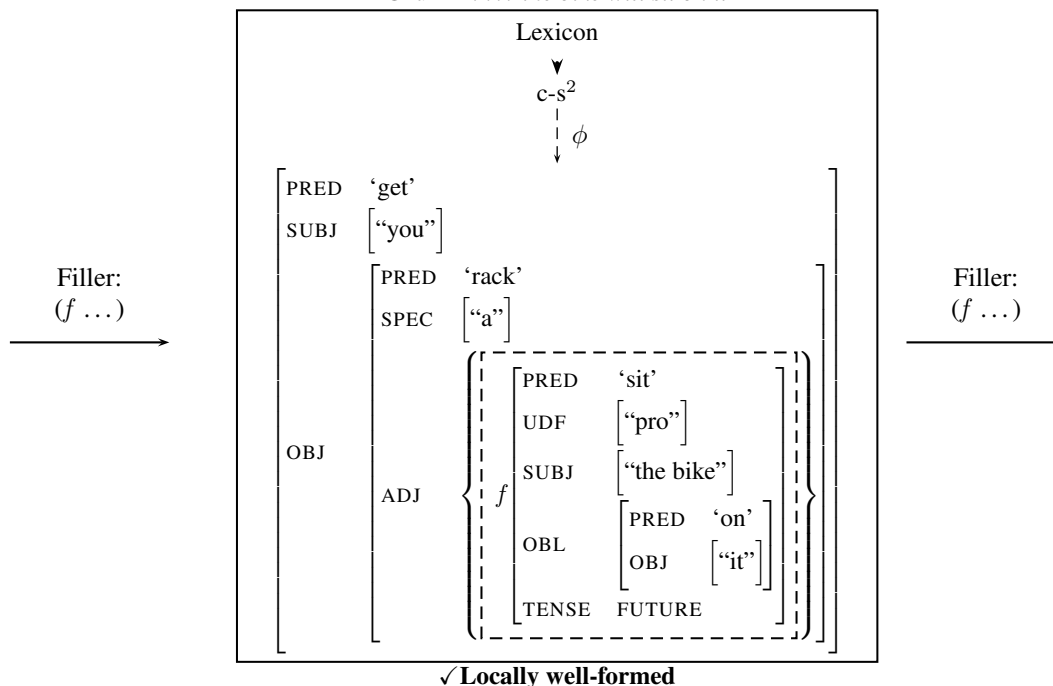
Lexicon

c-s$^2$

$\phi$

Filler: ($f$ ...)

| | | | | |
|---|---|---|---|---|
| PRED | 'get' | | | |
| SUBJ | "you" | | | |
| OBJ | PRED | 'rack' | | |
| | SPEC | "a" | | |
| | ADJ | $f$ | PRED | 'sit' |
| | | | UDF | "pro" |
| | | | SUBJ | "the bike" |
| | | | OBL | PRED 'on' OBJ "it" |
| | | | TENSE | FUTURE |

Filler: ($f$ ...)

✓Locally well-formed